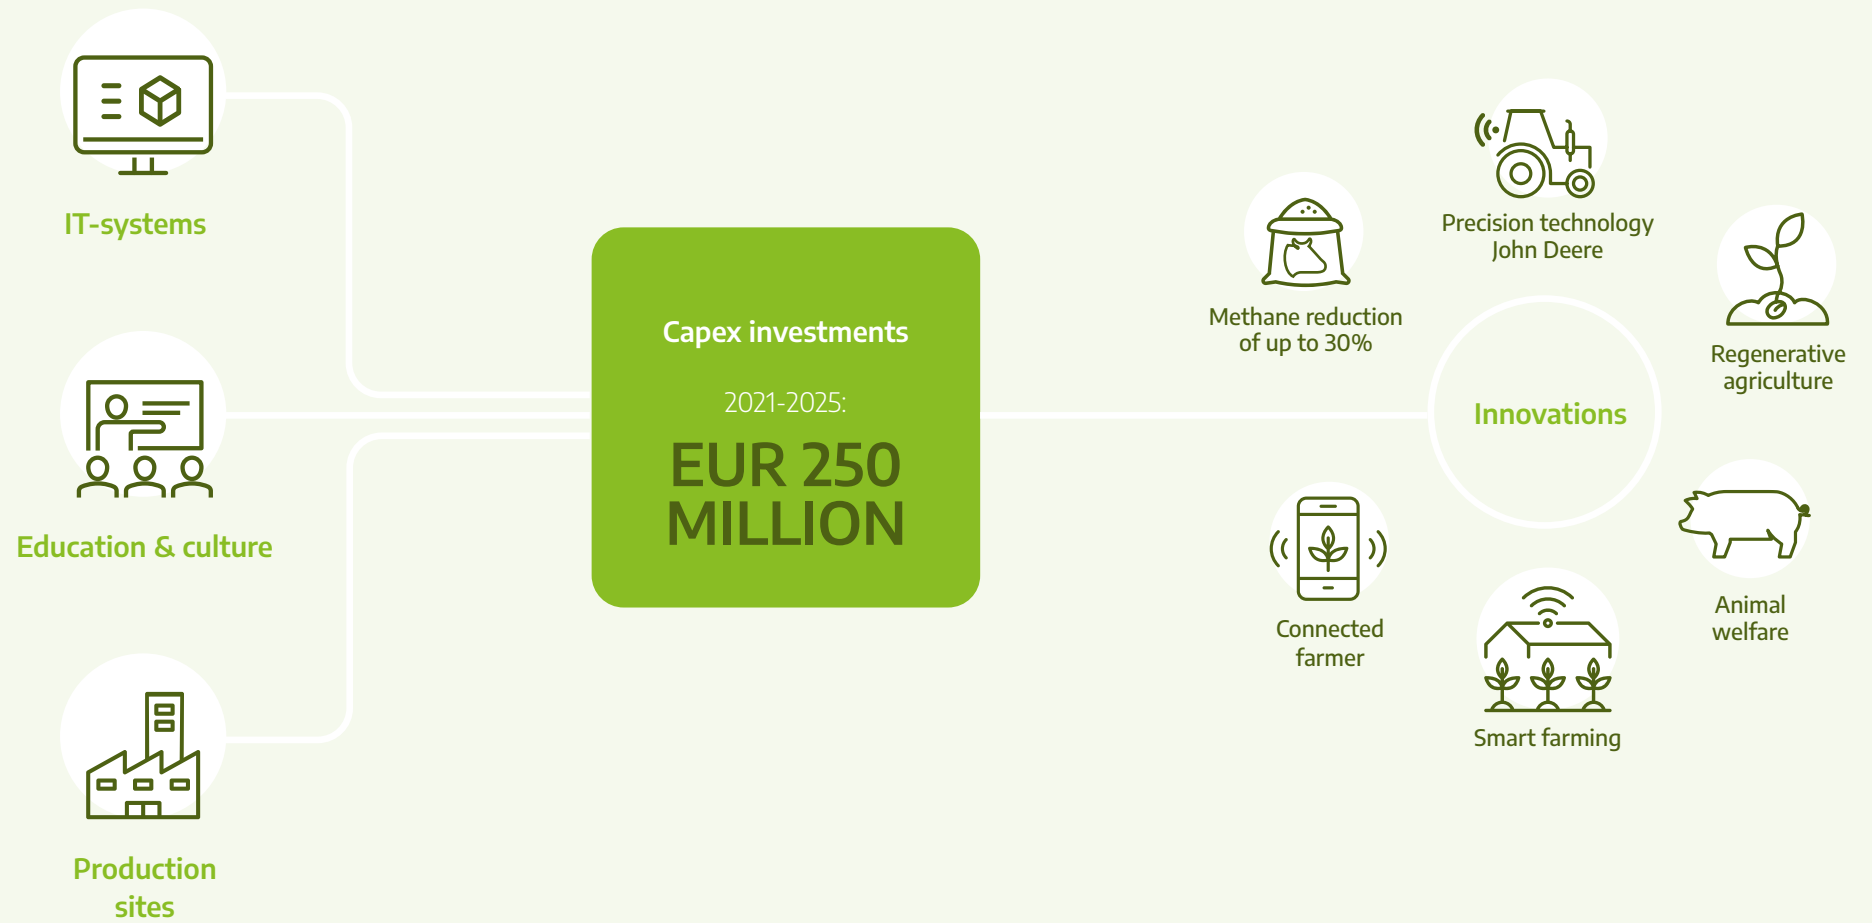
IT-systems

Education & culture

Production sites

Capex investments

2021-2025:

EUR 250 MILLION

Precision technology John Deere

Methane reduction of up to 30%

Regenerative agriculture

Innovations

Connected farmer

Animal welfare

Smart farming